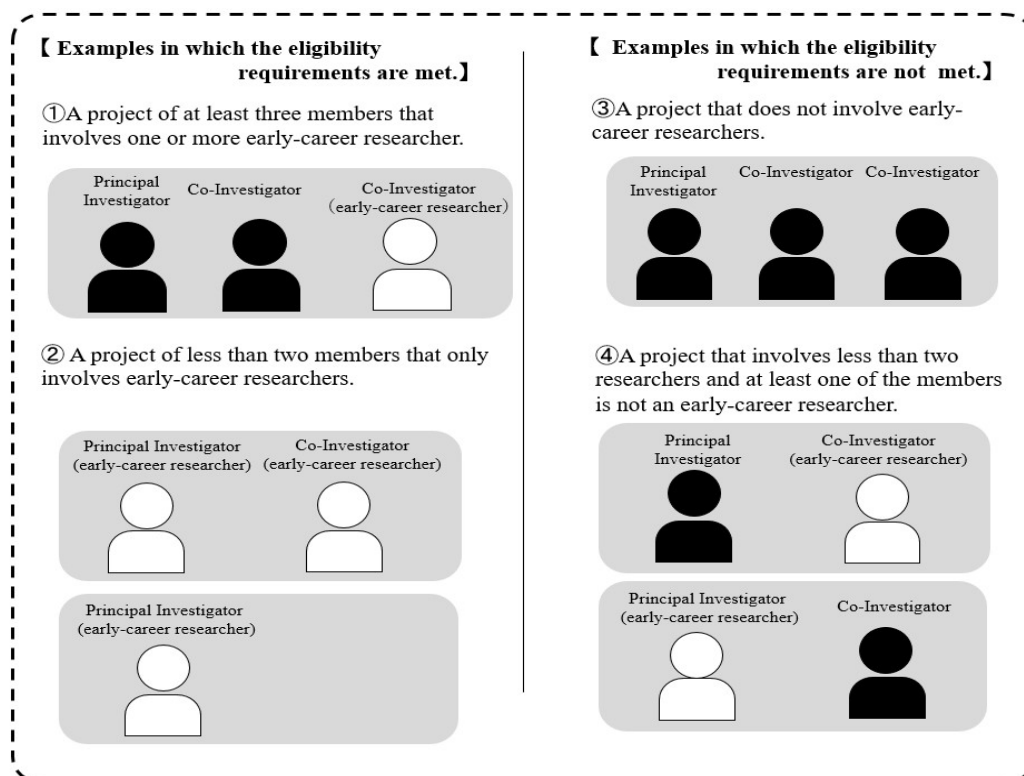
【 Examples in which the eligibility requirements are met.】

①A project of at least three members that involves one or more early-career researcher.

Principal Investigator

Co-Investigator

Co-Investigator (early-career researcher)

② A project of less than two members that only involves early-career researchers.

Principal Investigator (early-career researcher)

Co-Investigator (early-career researcher)

Principal Investigator (early-career researcher)

【 Examples in which the eligibility requirements are not met.】

③A project that does not involve early-career researchers.

Principal Investigator

Co-Investigator

Co-Investigator

④A project that involves less than two researchers and at least one of the members is not an early-career researcher.

Principal Investigator

Co-Investigator (early-career researcher)

Principal Investigator (early-career researcher)

Co-Investigator